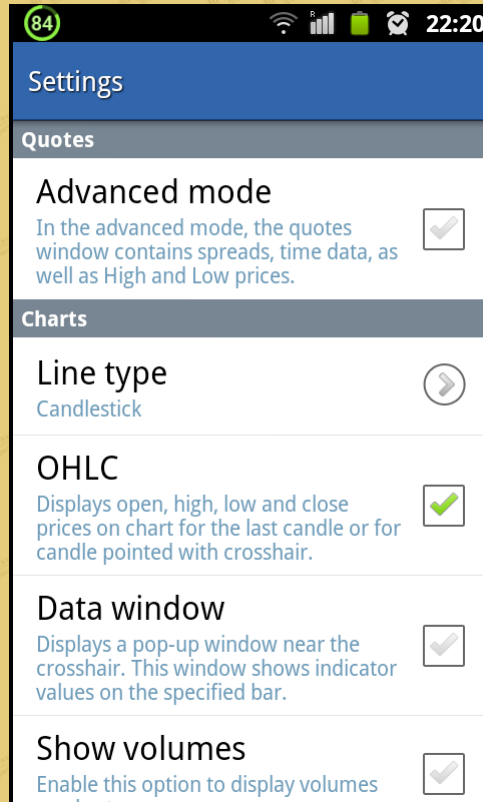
84
R
22:20

Settings

Quotes

Advanced mode
In the advanced mode, the quotes window contains spreads, time data, as well as High and Low prices.

Charts

Line type
Candlestick

OHLC
Displays open, high, low and close prices on chart for the last candle or for candle pointed with crosshair.

Data window
Displays a pop-up window near the crosshair. This window shows indicator values on the specified bar.

Show volumes
Enable this option to display volumes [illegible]